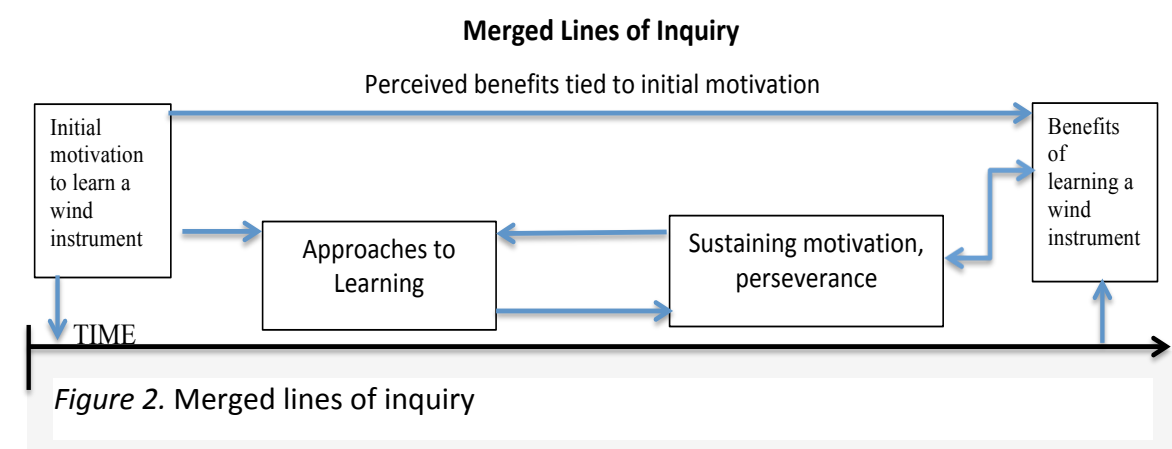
**Merged Lines of Inquiry**

Perceived benefits tied to initial motivation

Initial motivation to learn a wind instrument

Approaches to Learning

Sustaining motivation, perseverance

Benefits of learning a wind instrument

TIME

*Figure 2.* Merged lines of inquiry